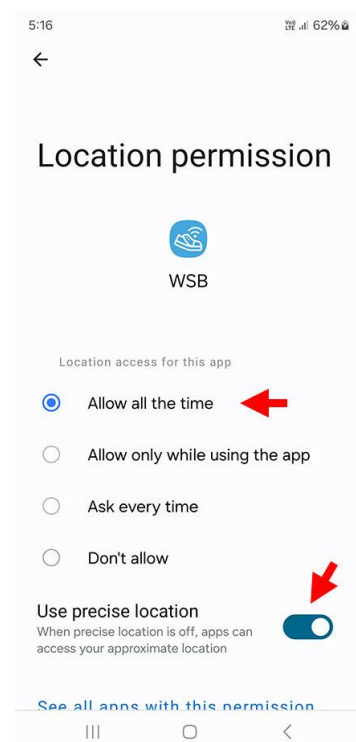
5:16

Vo0 LTE 62%

Location permission

WSB

Location access for this app

Allow all the time

Allow only while using the app

Ask every time

Don't allow

Use precise location

When precise location is off, apps can access your approximate location

See all apps with this permission